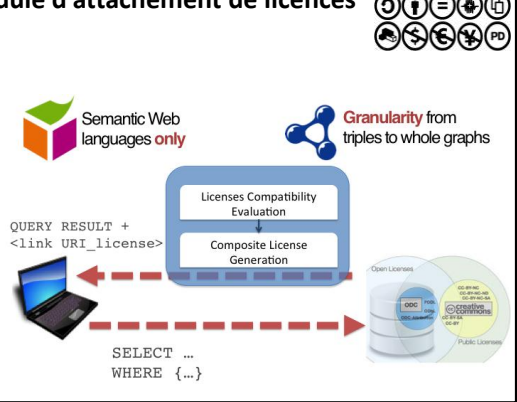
dule d'attachement de licences

PD

Semantic Web languages only

Granularity from triples to whole graphs

Licenses Compatibility Evaluation

Composite License Generation

QUERY RESULT + <link URI_license>

Open Licenses

ODC

creative commons

Public Licenses

SELECT …
WHERE {…}